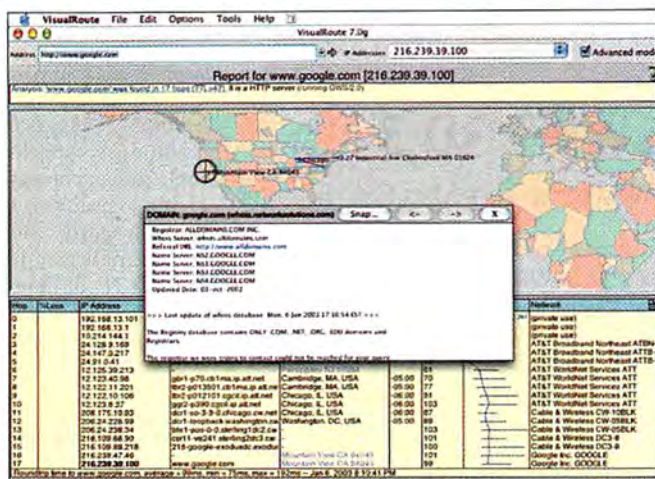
VisualRoute File Edit Options Tools Help

VisualRoute 7.0g

Address http://www.google.com

IP Address: 216.239.39.100

Advanced mod

Report for www.google.com [216.239.39.100]

Analysis: www.google.com was found in 17 hops (TTL=47). It is a HTTP server (running GWS/2.0).

Mountain View CA 94043

DOMAIN: google.com (whois.networksolutions.com)

Snap...

<-

->

X

Registrar: ALLDOMAINS.COM INC.
Whois Server: whois.alldomains.com
Referral URL: http://www.alldomains.com
Name Server: NS2.GOOGLE.COM
Name Server: NS1.GOOGLE.COM
Name Server: NS3.GOOGLE.COM
Name Server: NS4.GOOGLE.COM
Updated Date: 03-oct-2002

>>> Last update of whois database: Mon, 6 Jan 2003 17:16:54 EST <<<

The Registry database contains ONLY .COM, .NET, .ORG, .EDU domains and Registrars.

| Hop | %Loss | IP Address | | | | | Network |
|---|---|---|---|---|---|---|---|
| 0 | | 192.168.13.101 | | | | | (private use) |
| 1 | | 192.168.13.1 | | | | | (private use) |
| 2 | | 10.214.144.1 | | | | | AT&T Broadband Northeast ATBN |
| 3 | | 24.128.9.169 | | | | | AT&T Broadband Northeast ATTB |
| 4 | | 24.147.0.217 | | | | | AT&T Broadband Northeast ATTB |
| 5 | | 24.91.0.41 | | | | | AT&T Broadband Northeast ATTB |
| 6 | | 12.125.39.213 | | | | | AT&T WorldNet Services ATT |
| 7 | | 12.123.40.98 | gbr1-p70.cb1ma.ip.att.net | Cambridge, MA, USA | -05:00 | 77 | AT&T WorldNet Services ATT |
| 8 | | 12.122.11.201 | tbr2-p013501.cb1ma.ip.att.net | Cambridge, MA, USA | -05:00 | 89 | AT&T WorldNet Services ATT |
| 9 | | 12.122.10.106 | tbr2-p012101.cgcil.ip.att.net | Chicago, IL, USA | -06:00 | 91 | AT&T WorldNet Services ATT |
| 10 | | 12.123.6.37 | ggr2-p390.cgcil.ip.att.net | Chicago, IL, USA | -06:00 | 81 | AT&T WorldNet Services ATT |
| 11 | | 208.175.10.93 | dcr1-so-3-3-0.chicago.cw.net | Chicago, IL, USA | -06:00 | 103 | Cable & Wireless CW-10BLK |
| 12 | | 206.24.226.99 | dcr1-loopback.washington.cw.net | Washington, DC, USA | -05:00 | 89 | Cable & Wireless CW-05BLK |
| 13 | | 206.24.238.34 | bhr1-pos-0-0.sterling1dc2.cw | | | 87 | Cable & Wireless CW-05BLK |
| 14 | | 216.109.66.90 | csr11-ve241.sterling2dc3.cw | | | 101 | Cable & Wireless DC3-6 |
| 15 | | 216.109.88.218 | 216-google-exodusdc.exodus | | | 100 | Cable & Wireless DC3-6 |
| 16 | | 216.239.47.46 | | Mountain View CA 94043 | | 101 | Google Inc. GOOGLE |
| 17 | | 216.239.39.100 | www.google.com | Mountain View CA 94043 | | 99 | Google Inc. GOOGLE |

Roundtrip time to www.google.com, average = 99ms, max = 75ms, max = 92ms — Jan 6, 2003 8:12:41 PM